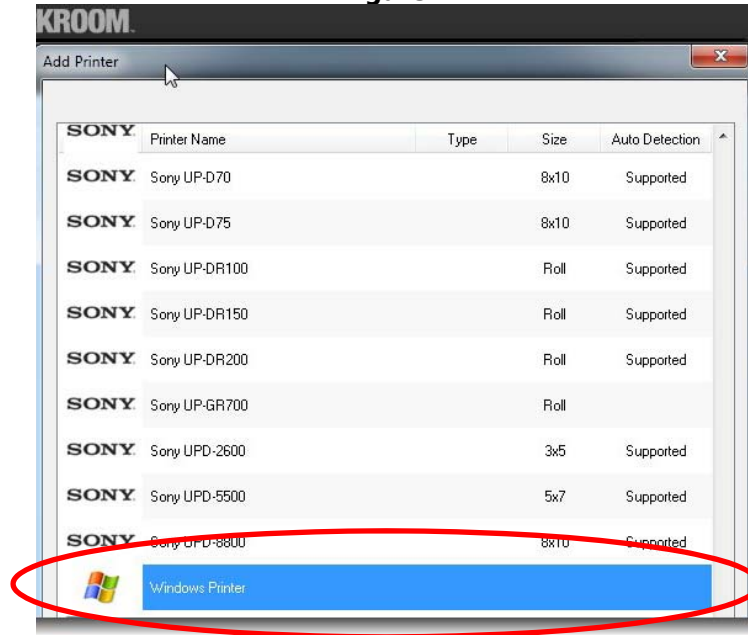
KROOM

Add Printer

| SONY | Printer Name | Type | Size | Auto Detection |
|---|---|---|---|---|
| SONY | Sony UP-D70 | | 8x10 | Supported |
| SONY | Sony UP-D75 | | 8x10 | Supported |
| SONY | Sony UP-DR100 | | Roll | Supported |
| SONY | Sony UP-DR150 | | Roll | Supported |
| SONY | Sony UP-DR200 | | Roll | Supported |
| SONY | Sony UP-GR700 | | Roll | |
| SONY | Sony UPD-2600 | | 3x5 | Supported |
| SONY | Sony UPD-5500 | | 5x7 | Supported |
| SONY | Sony UPD-8800 | | 8x10 | Supported |
| | Windows Printer | | | |